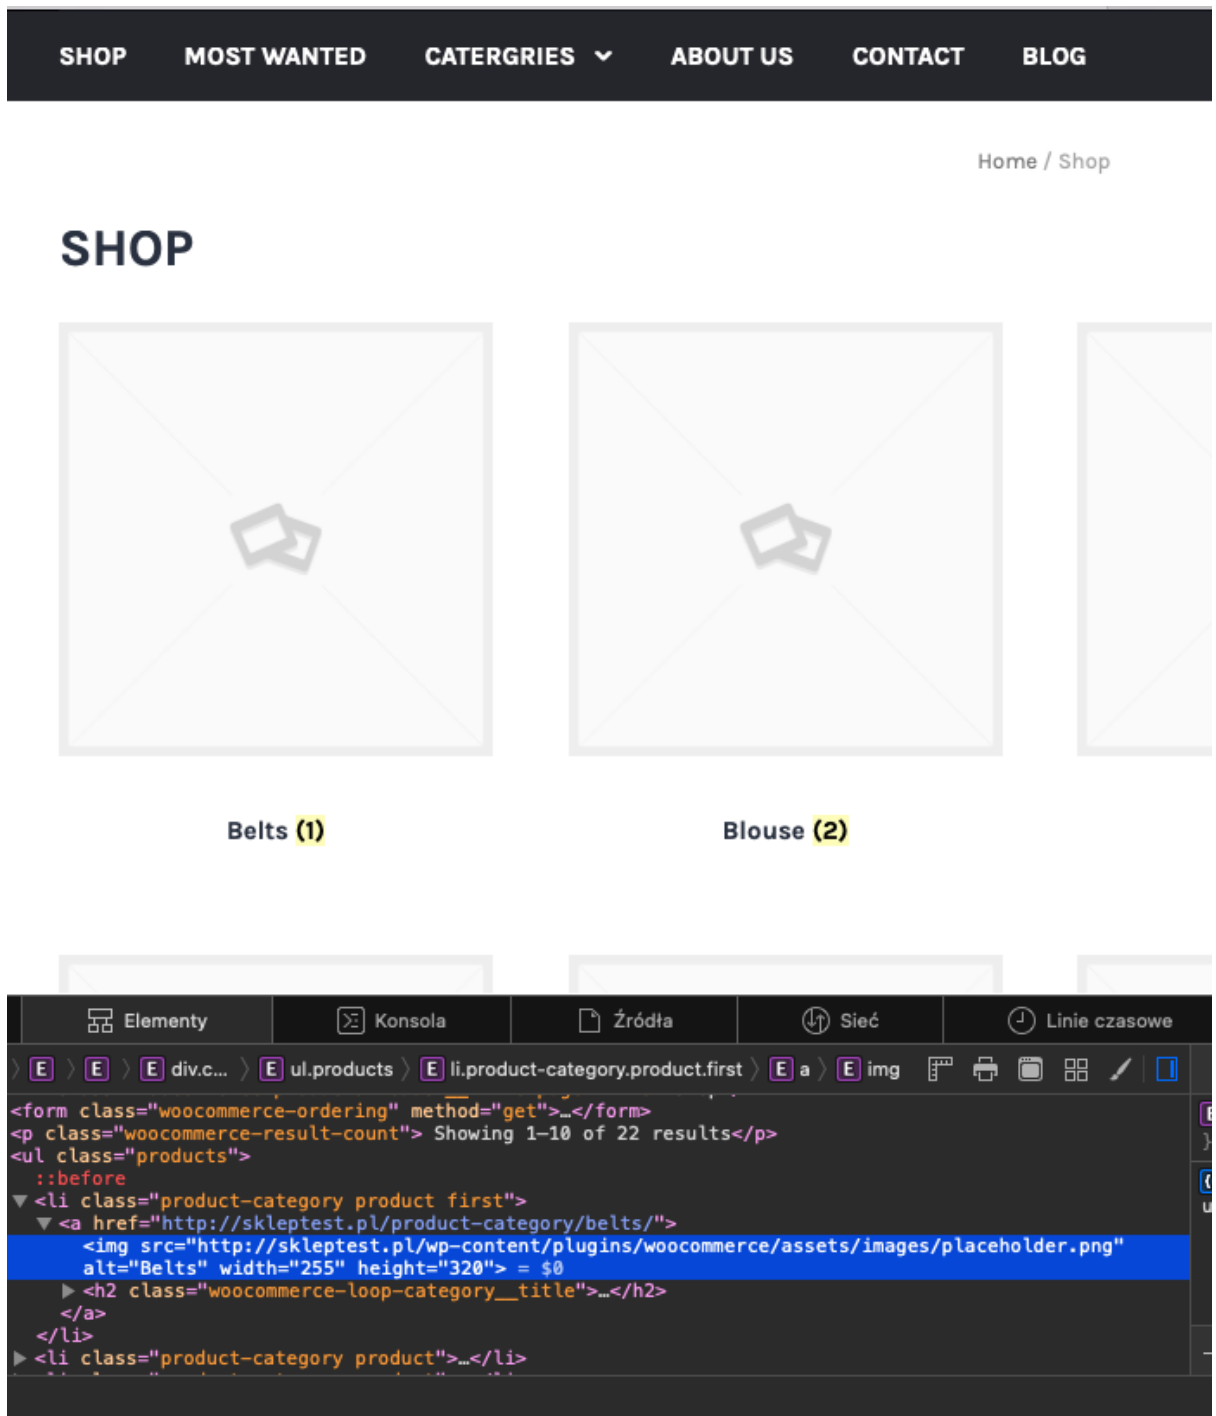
SHOP MOST WANTED CATERGRIES ABOUT US CONTACT BLOG

Home / Shop

SHOP

Belts (1)

Blouse (2)

Elementy Konsola Źródła Sieć Linie czasowe

E E E div.c... E ul.products E li.product-category.product.first E a E img

<form class="woocommerce-ordering" method="get">…</form>
<p class="woocommerce-result-count"> Showing 1–10 of 22 results</p>
<ul class="products">
::before
<li class="product-category product first">
<a href="http://skleptest.pl/product-category/belts/">
<img src="http://skleptest.pl/wp-content/plugins/woocommerce/assets/images/placeholder.png" alt="Belts" width="255" height="320"> = $0
<h2 class="woocommerce-loop-category__title">…</h2>
</a>
</li>
<li class="product-category product">…</li>